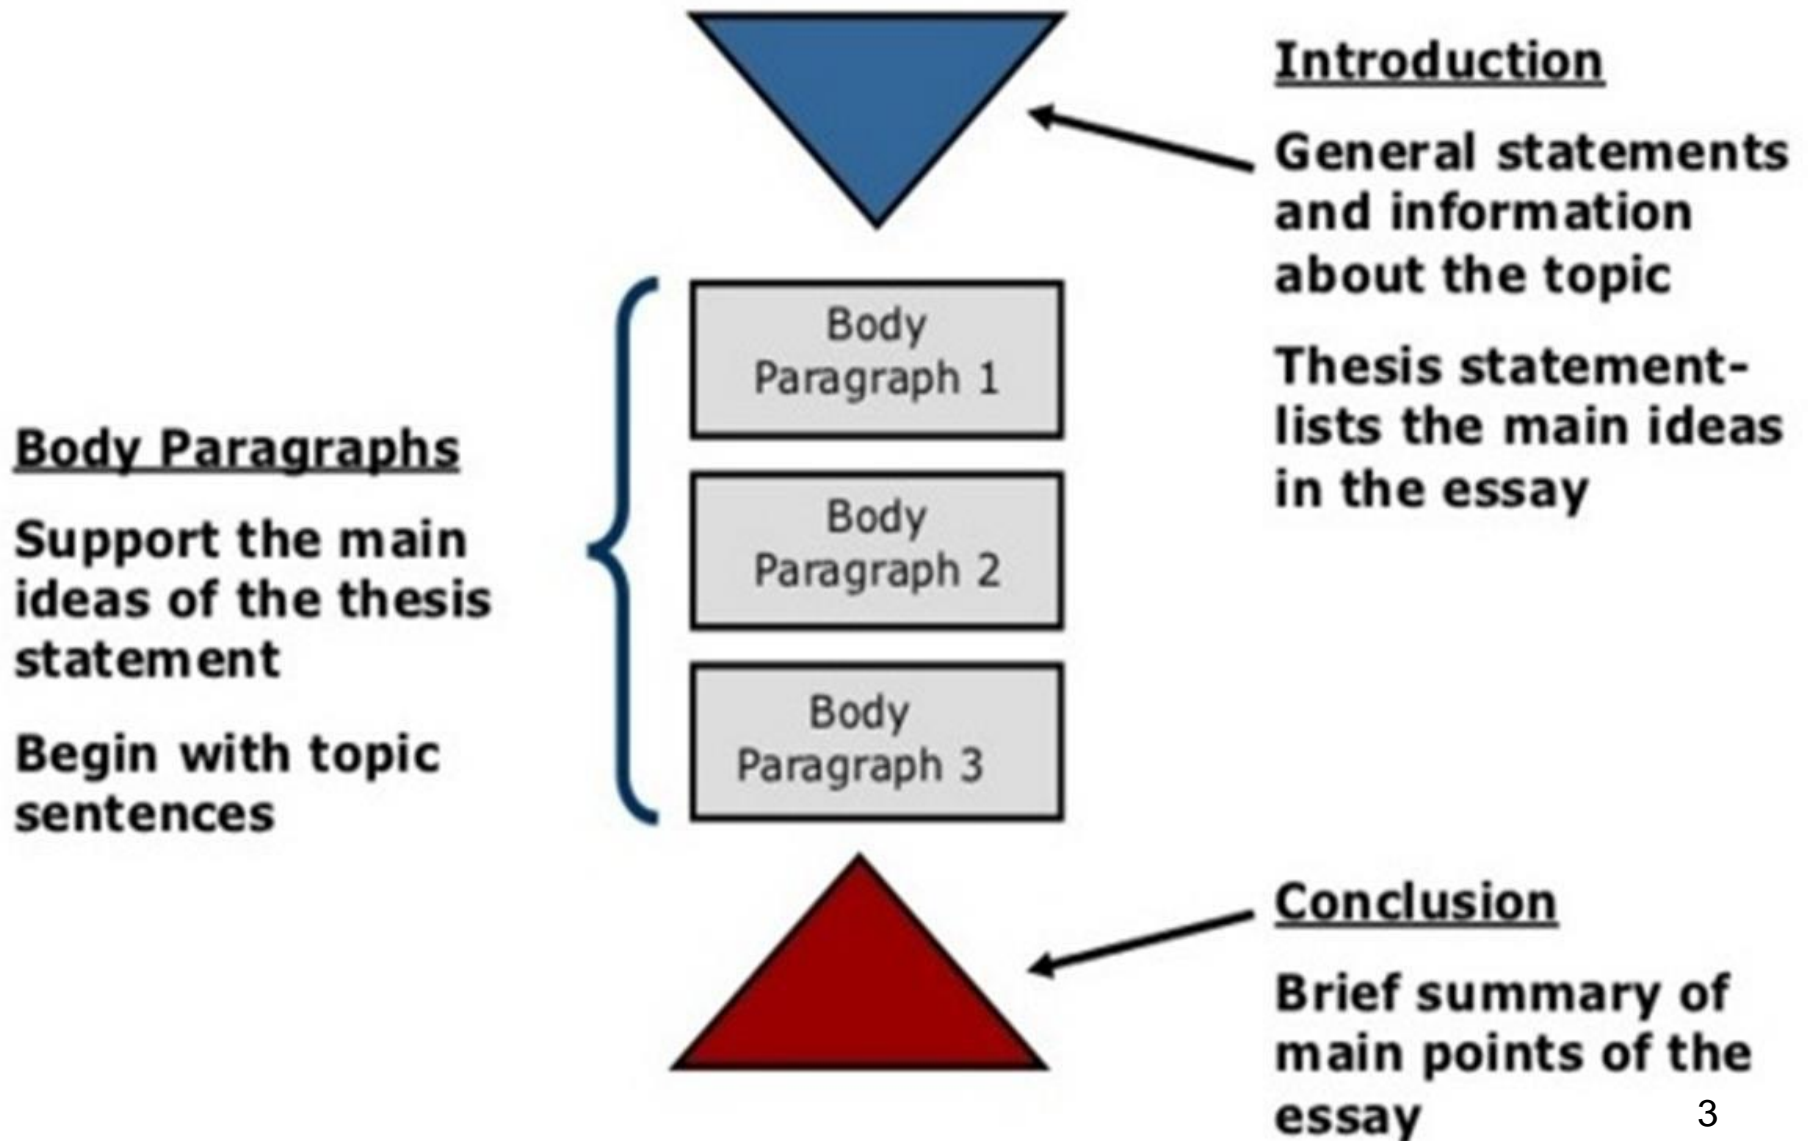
Introduction

General statements and information about the topic

Thesis statement- lists the main ideas in the essay

Body Paragraph 1

Body Paragraph 2

Body Paragraph 3

Body Paragraphs

Support the main ideas of the thesis statement

Begin with topic sentences

Conclusion

Brief summary of main points of the essay

3